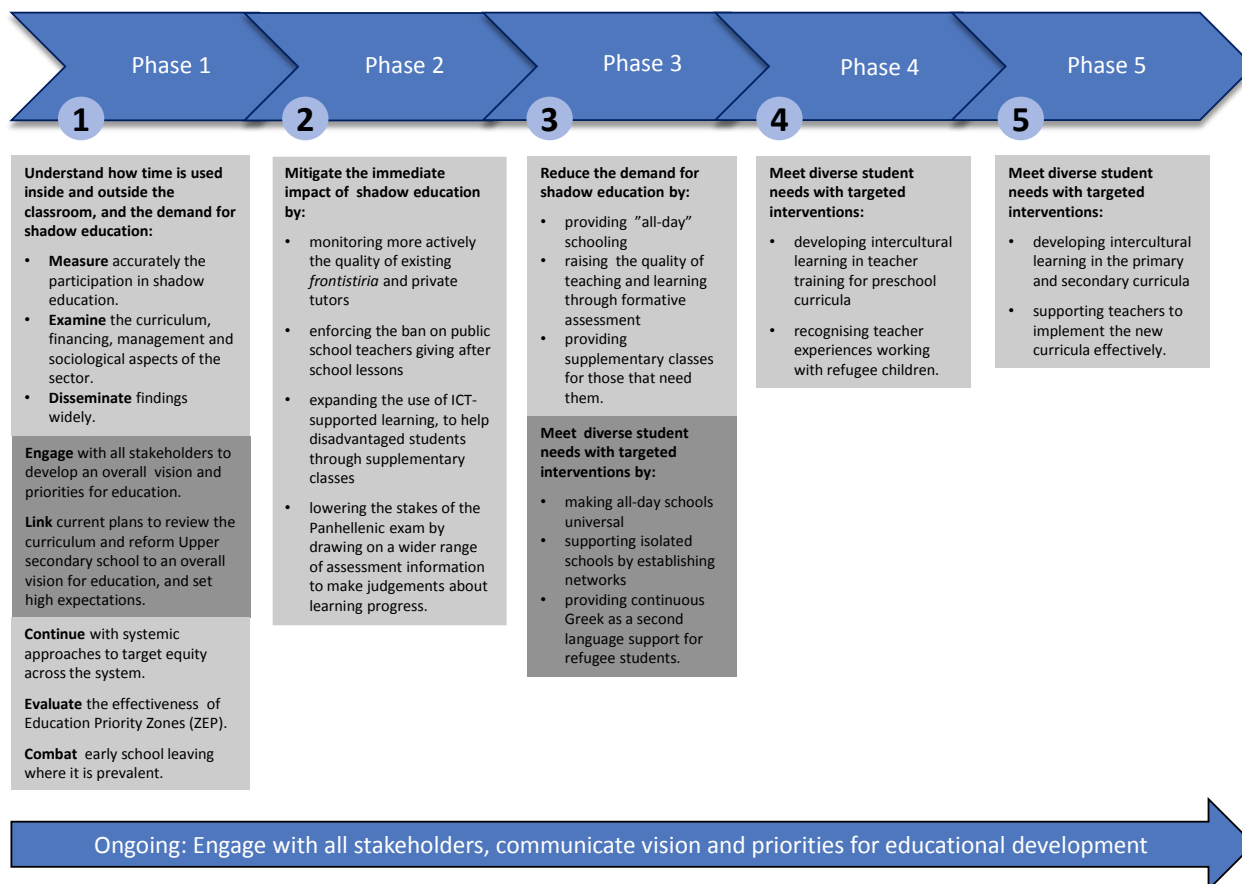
Phase 1

Phase 2

Phase 3

Phase 4

Phase 5

1

Understand how time is used inside and outside the classroom, and the demand for shadow education:

- **Measure** accurately the participation in shadow education.
- **Examine** the curriculum, financing, management and sociological aspects of the sector.
- **Disseminate** findings widely.

**Engage** with all stakeholders to develop an overall vision and priorities for education.

**Link** current plans to review the curriculum and reform Upper secondary school to an overall vision for education, and set high expectations.

**Continue** with systemic approaches to target equity across the system.

**Evaluate** the effectiveness of Education Priority Zones (ZEP).

**Combat** early school leaving where it is prevalent.

2

Mitigate the immediate impact of shadow education by:

- monitoring more actively the quality of existing *frontistiria* and private tutors
- enforcing the ban on public school teachers giving after school lessons
- expanding the use of ICT-supported learning, to help disadvantaged students through supplementary classes
- lowering the stakes of the Panhellenic exam by drawing on a wider range of assessment information to make judgements about learning progress.

3

Reduce the demand for shadow education by:

- providing "all-day" schooling
- raising the quality of teaching and learning through formative assessment
- providing supplementary classes for those that need them.

Meet diverse student needs with targeted interventions by:

- making all-day schools universal
- supporting isolated schools by establishing networks
- providing continuous Greek as a second language support for refugee students.

4

Meet diverse student needs with targeted interventions:

- developing intercultural learning in teacher training for preschool curricula
- recognising teacher experiences working with refugee children.

5

Meet diverse student needs with targeted interventions:

- developing intercultural learning in the primary and secondary curricula
- supporting teachers to implement the new curricula effectively.

Ongoing: Engage with all stakeholders, communicate vision and priorities for educational development